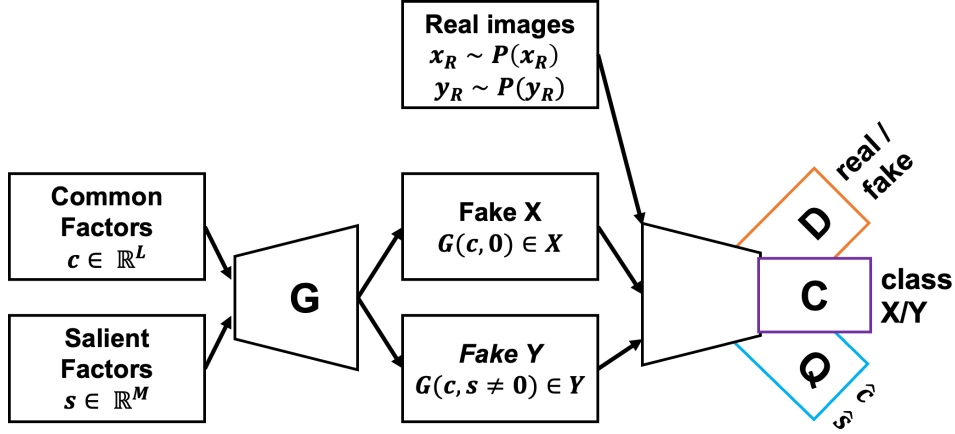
Real images
$x_R \sim P(x_R)$
$y_R \sim P(y_R)$

Common Factors
$c \in \mathbb{R}^L$

Salient Factors
$s \in \mathbb{R}^M$

G

Fake X
$G(c, 0) \in X$

Fake Y
$G(c, s \neq 0) \in Y$

D

real / fake

C

class X/Y

Q

$\hat{c}$
$\hat{s}$